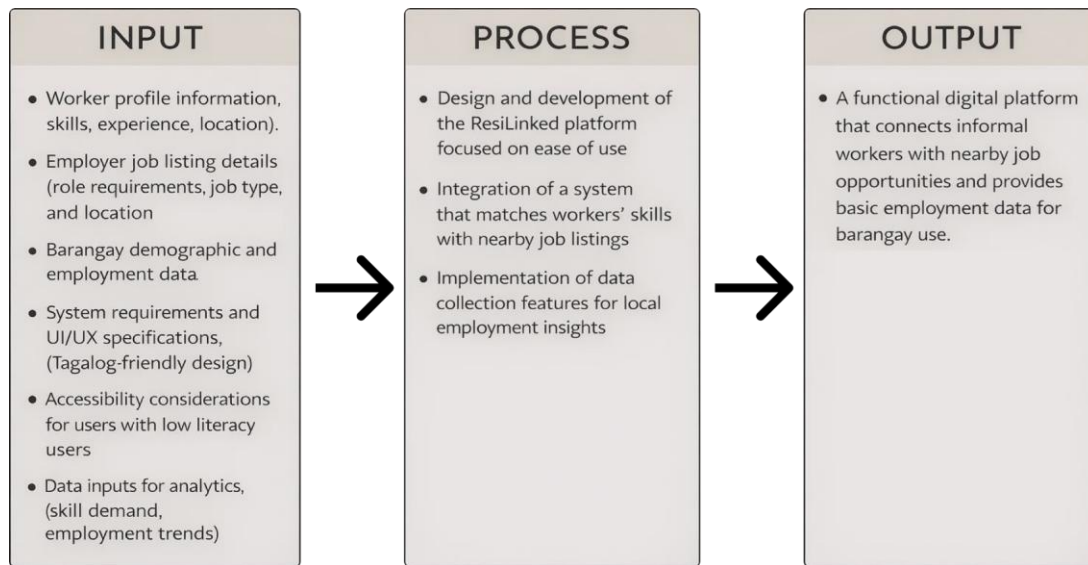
INPUT

- Worker profile information, skills, experience, location).
- Employer job listing details (role requirements, job type, and location
- Barangay demographic and employment data
- System requirements and UI/UX specifications, (Tagalog-friendly design)
- Accessibility considerations for users with low literacy users
- Data inputs for analytics, (skill demand, employment trends)

PROCESS

- Design and development of the ResiLinked platform focused on ease of use
- Integration of a system that matches workers' skills with nearby job listings
- Implementation of data collection features for local employment insights

OUTPUT

- A functional digital platform that connects informal workers with nearby job opportunities and provides basic employment data for barangay use.